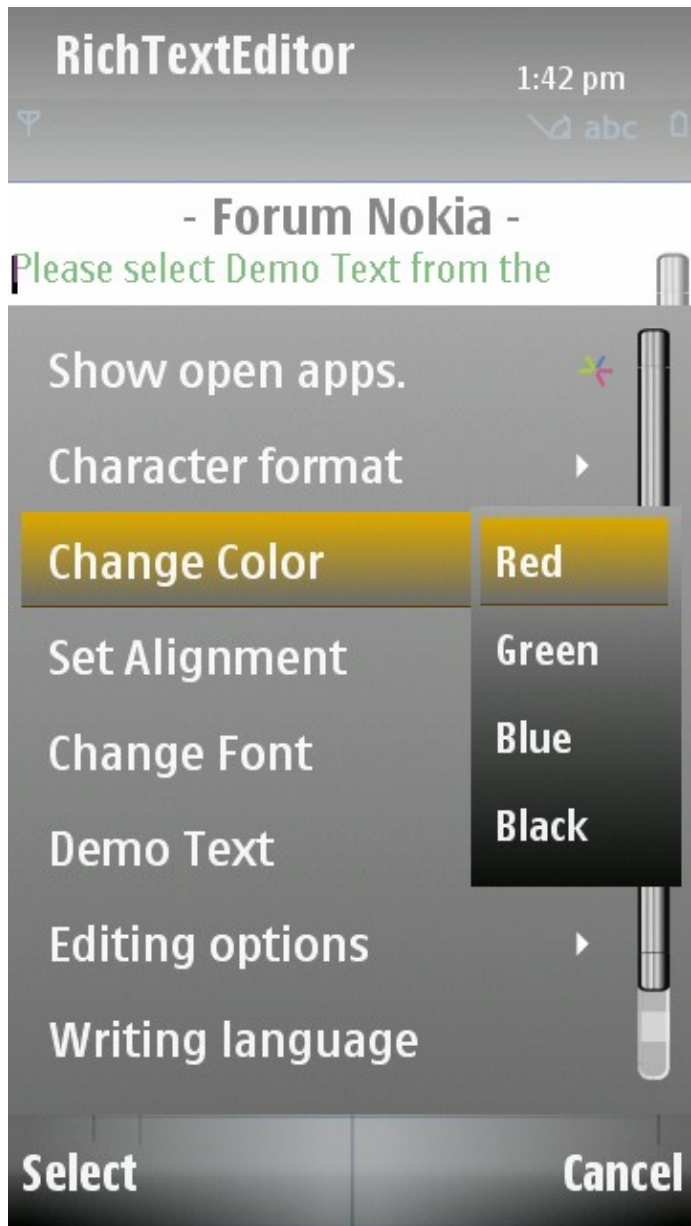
RichTextEditor
1:42 pm
abc

- Forum Nokia -
Please select Demo Text from the

Show open apps.
Character format
Change Color
Set Alignment
Change Font
Demo Text
Editing options
Writing language

Red
Green
Blue
Black

Select
Cancel